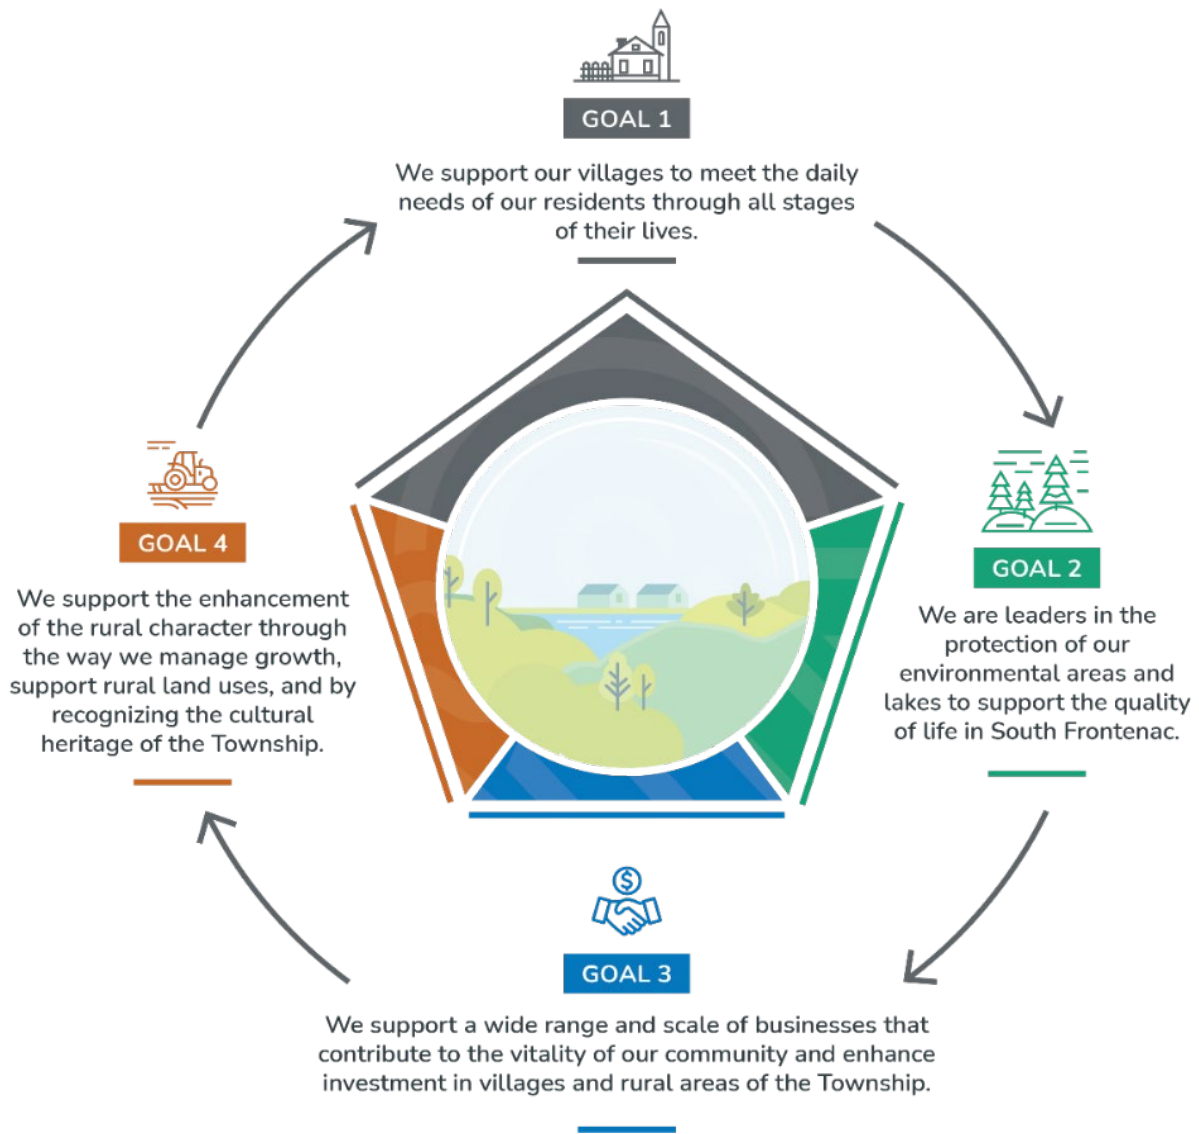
GOAL 1

We support our villages to meet the daily needs of our residents through all stages of their lives.

GOAL 2

We are leaders in the protection of our environmental areas and lakes to support the quality of life in South Frontenac.

GOAL 3

We support a wide range and scale of businesses that contribute to the vitality of our community and enhance investment in villages and rural areas of the Township.

GOAL 4

We support the enhancement of the rural character through the way we manage growth, support rural land uses, and by recognizing the cultural heritage of the Township.